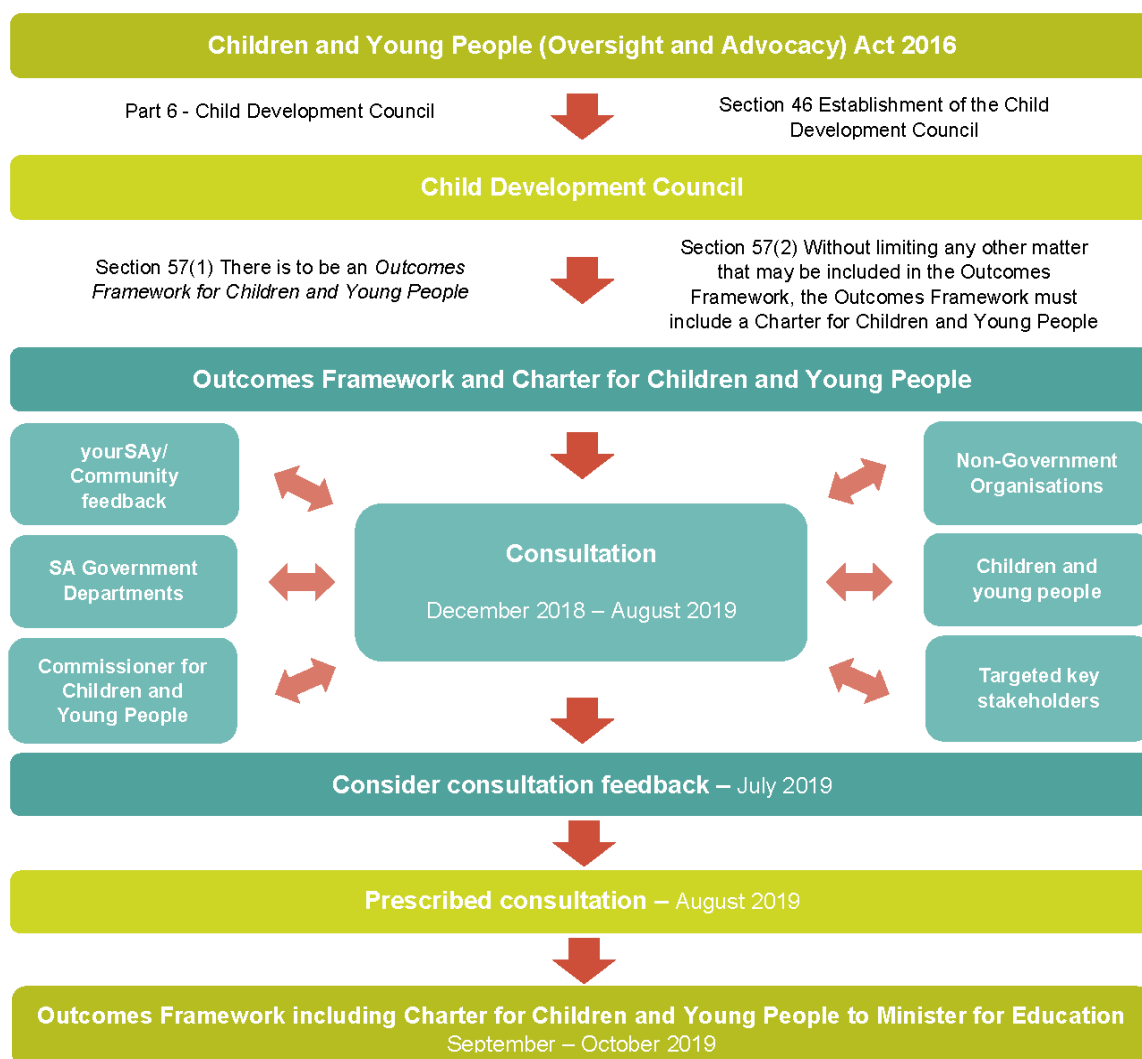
Children and Young People (Oversight and Advocacy) Act 2016

Part 6 - Child Development Council

Section 46 Establishment of the Child Development Council

Child Development Council

Section 57(1) There is to be an *Outcomes Framework for Children and Young People*

Section 57(2) Without limiting any other matter that may be included in the Outcomes Framework, the Outcomes Framework must include a Charter for Children and Young People

Outcomes Framework and Charter for Children and Young People

yourSAy/ Community feedback

SA Government Departments

Commissioner for Children and Young People

Consultation

December 2018 – August 2019

Non-Government Organisations

Children and young people

Targeted key stakeholders

Consider consultation feedback – July 2019

Prescribed consultation – August 2019

Outcomes Framework including Charter for Children and Young People to Minister for Education

September – October 2019